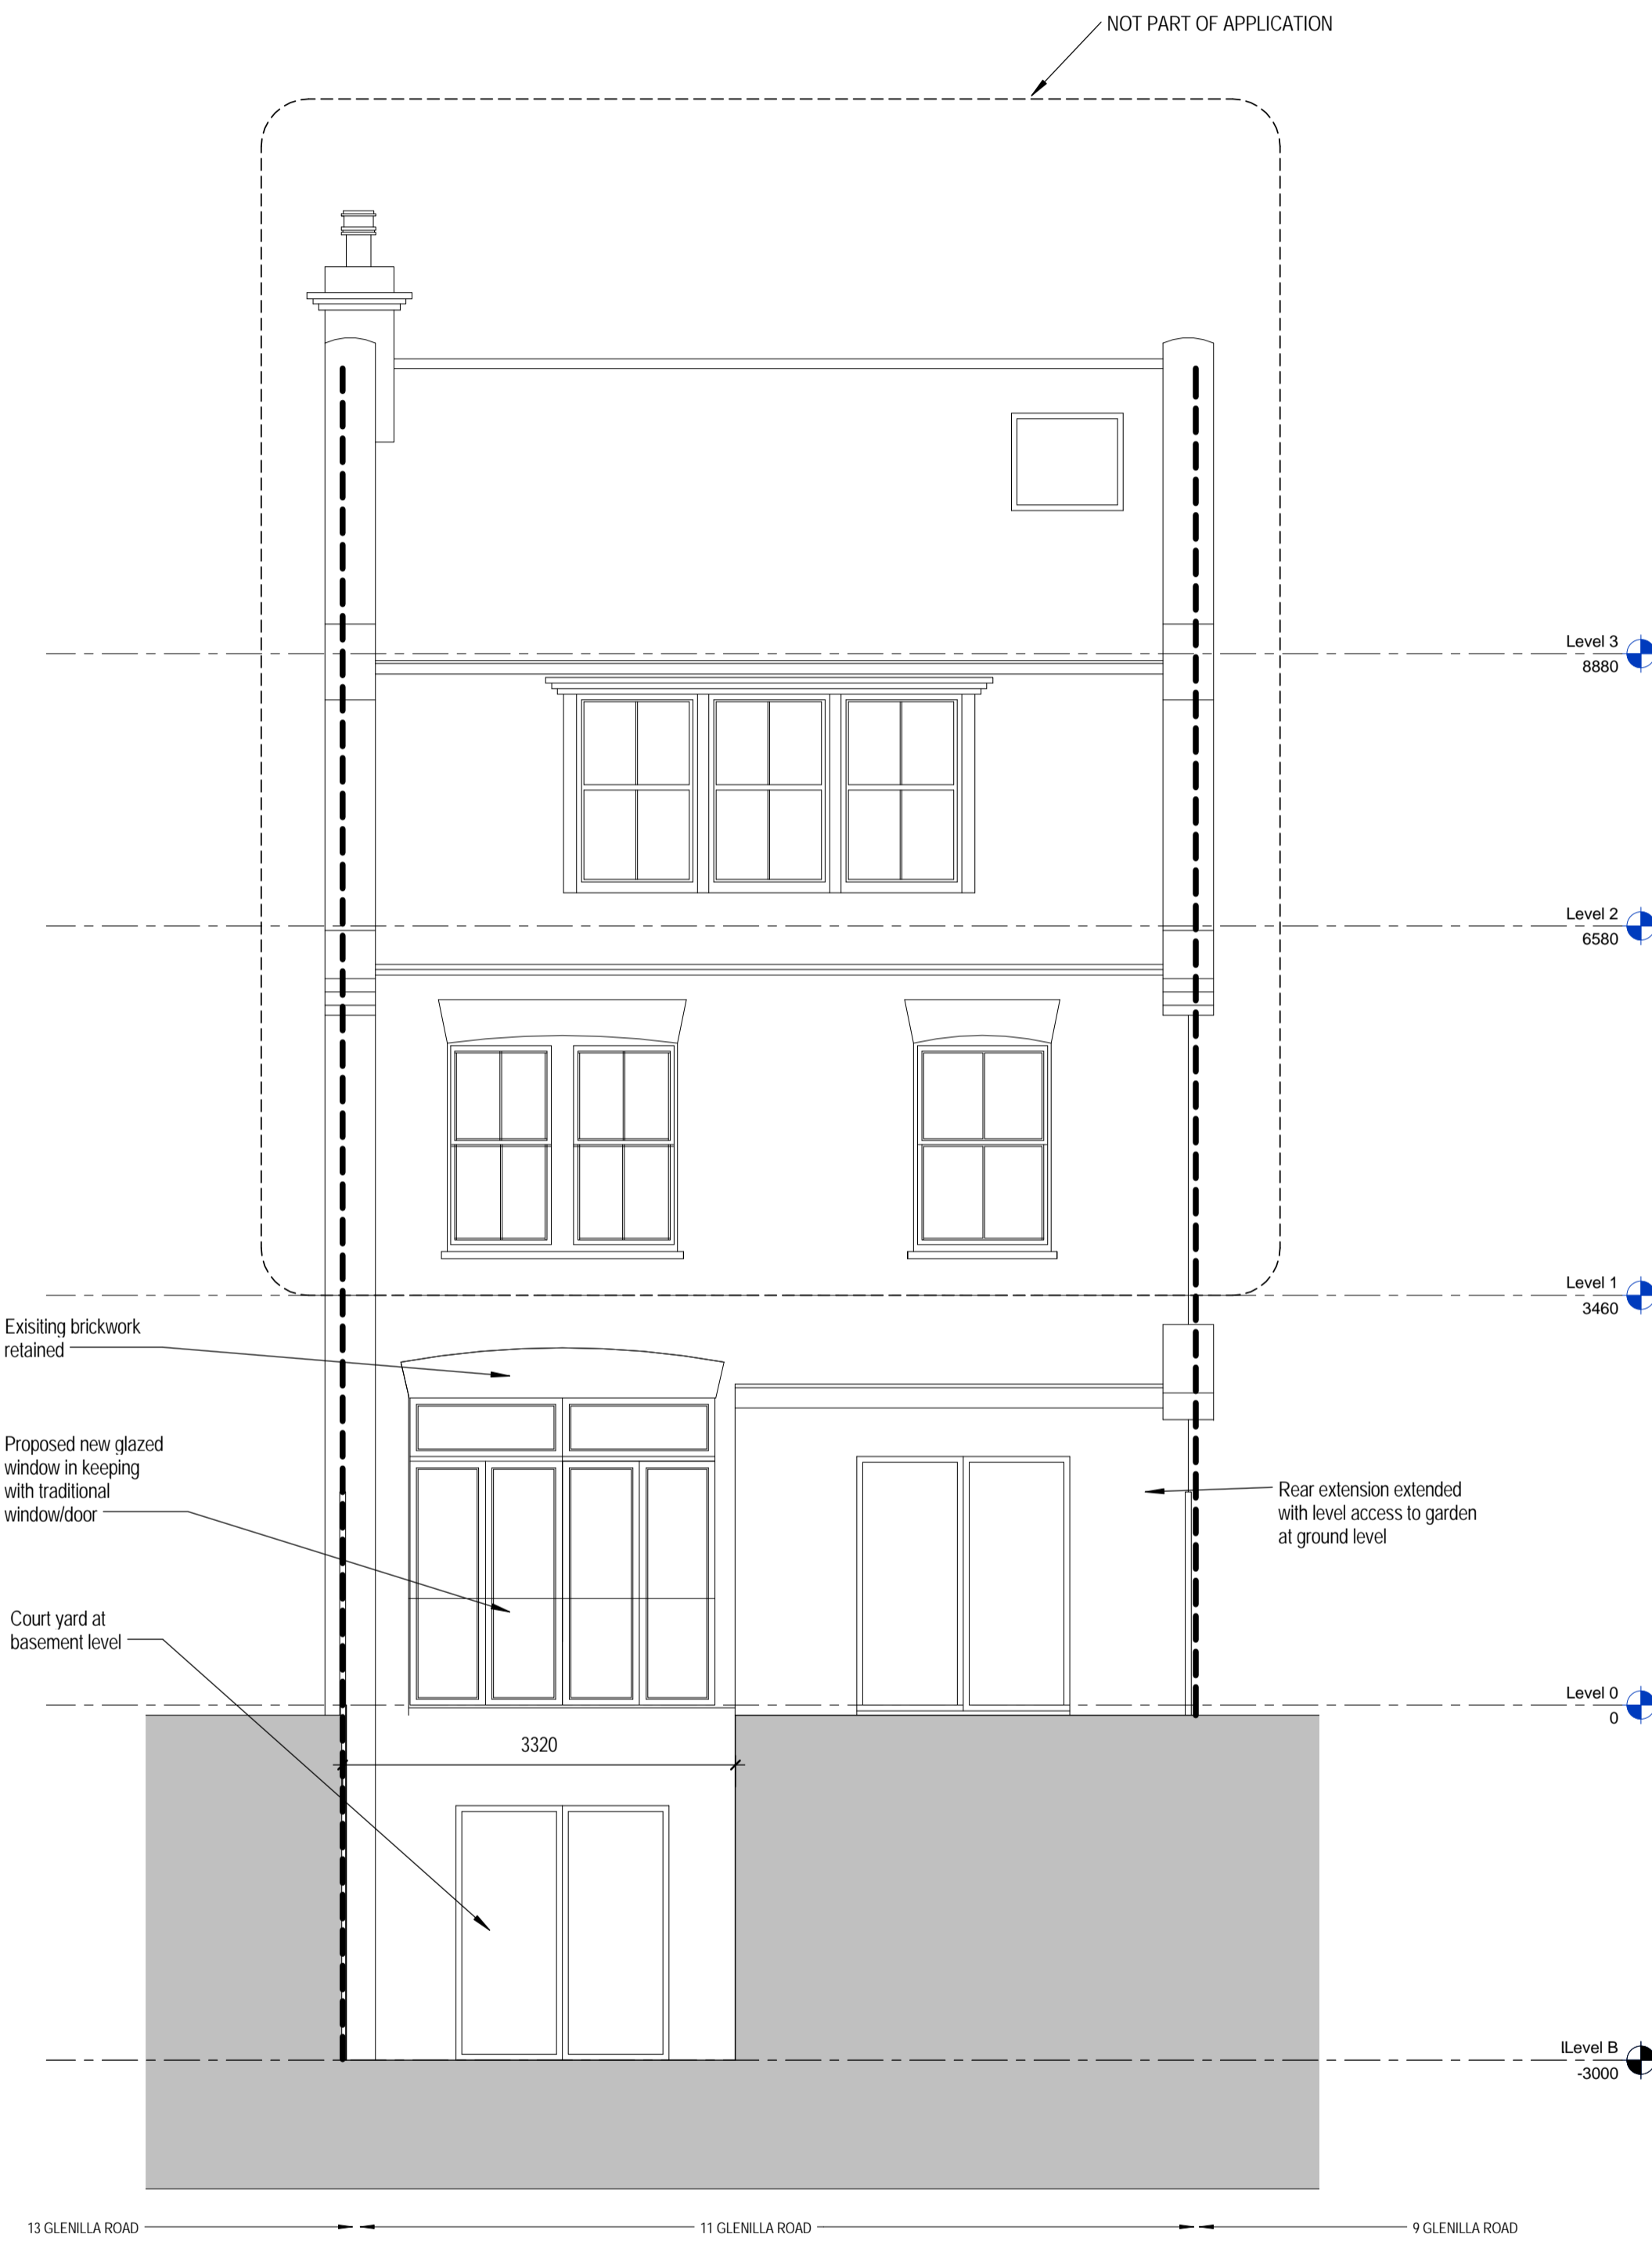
NOT PART OF APPLICATION

Level 3
8880

Level 2
6580

Level 1
3460

Exisiting brickwork retained

Proposed new glazed window in keeping with traditional window/door

Rear extension extended with level access to garden at ground level

Court yard at basement level

Level 0
0

3320

ILevel B
-3000

13 GLENILLA ROAD

11 GLENILLA ROAD

9 GLENILLA ROAD